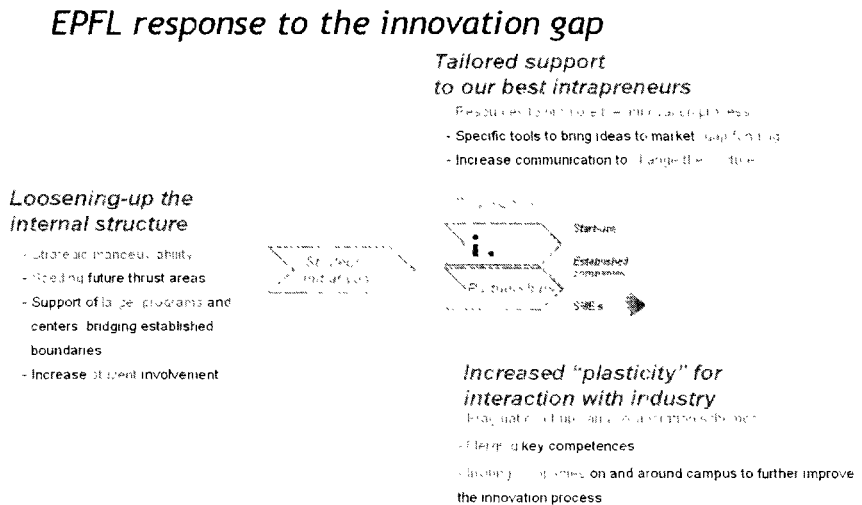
EPFL response to the innovation gap

Tailored support to our best intrapreneurs

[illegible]

- Specific tools to bring ideas to market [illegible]

- Increase communication to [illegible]

Loosening-up the internal structure

- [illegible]

- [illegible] future thrust areas

- Support of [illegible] programs and centers bridging established boundaries

- Increase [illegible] involvement

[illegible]

i.

Start-ups

Established companies

SMEs

Increased "plasticity" for interaction with industry

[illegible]

- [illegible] key competences

- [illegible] on and around campus to further improve the innovation process